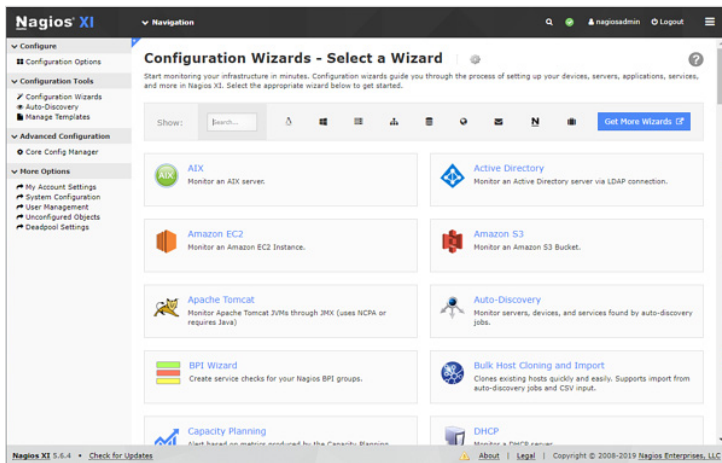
Nagios XI

Navigation

nagiosadmin Logout

Configure
Configuration Options

Configuration Tools
Configuration Wizards
Auto-Discovery
Manage Templates

Advanced Configuration
Core Config Manager

More Options
My Account Settings
System Configuration
User Management
Unconfigured Objects
Deadpool Settings

Configuration Wizards - Select a Wizard

Start monitoring your infrastructure in minutes. Configuration wizards guide you through the process of setting up your devices, servers, applications, services, and more in Nagios XI. Select the appropriate wizard below to get started.

Show: Search... N Get More Wizards

AIX
Monitor an AIX server.

Active Directory
Monitor an Active Directory server via LDAP connection.

Amazon EC2
Monitor an Amazon EC2 Instance.

Amazon S3
Monitor an Amazon S3 Bucket.

Apache Tomcat
Monitor Apache Tomcat JVMs through JMX (uses NCPA or requires Java)

Auto-Discovery
Monitor servers, devices, and services found by auto-discovery jobs.

BPI Wizard
Create service checks for your Nagios BPI groups.

Bulk Host Cloning and Import
Clones existing hosts quickly and easily. Supports import from auto-discovery jobs and CSV input.

Capacity Planning
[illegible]

DHCP
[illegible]

Nagios XI 5.6.4 • Check for Updates

About | Legal | Copyright © 2008-2019 Nagios Enterprises, LLC